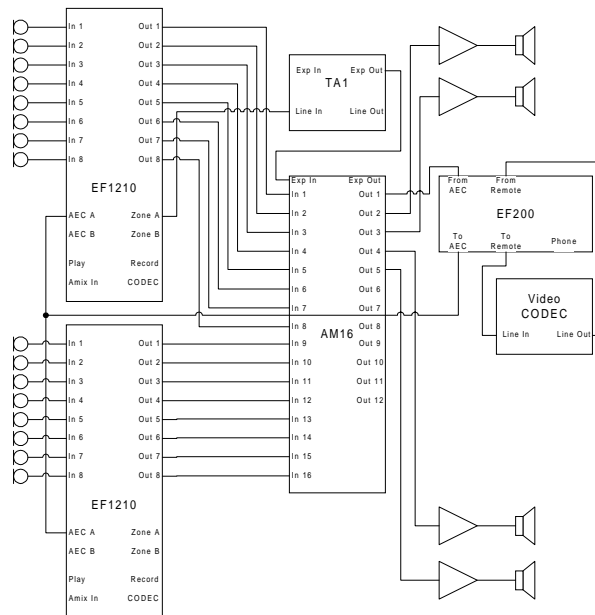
In 1
In 2
In 3
In 4
In 5
In 6
In 7
In 8
Out 1
Out 2
Out 3
Out 4
Out 5
Out 6
Out 7
Out 8
EF1210
AEC A
AEC B
Play
Amix In
Zone A
Zone B
Record
CODEC

Exp In
TA1
Exp Out
Line In
Line Out

Exp In
Exp Out
In 1
In 2
In 3
In 4
In 5
In 6
In 7
In 8
In 9
In 10
In 11
In 12
In 13
In 14
In 15
In 16
Out 1
Out 2
Out 3
Out 4
Out 5
Out 6
Out 7
Out 8
Out 9
Out 10
Out 11
Out 12
AM16

From AEC
From Remote
EF200
To AEC
To Remote
Phone

Video CODEC
Line In
Line Out

In 1
In 2
In 3
In 4
In 5
In 6
In 7
In 8
Out 1
Out 2
Out 3
Out 4
Out 5
Out 6
Out 7
Out 8
EF1210
AEC A
AEC B
Play
Amix In
Zone A
Zone B
Record
CODEC